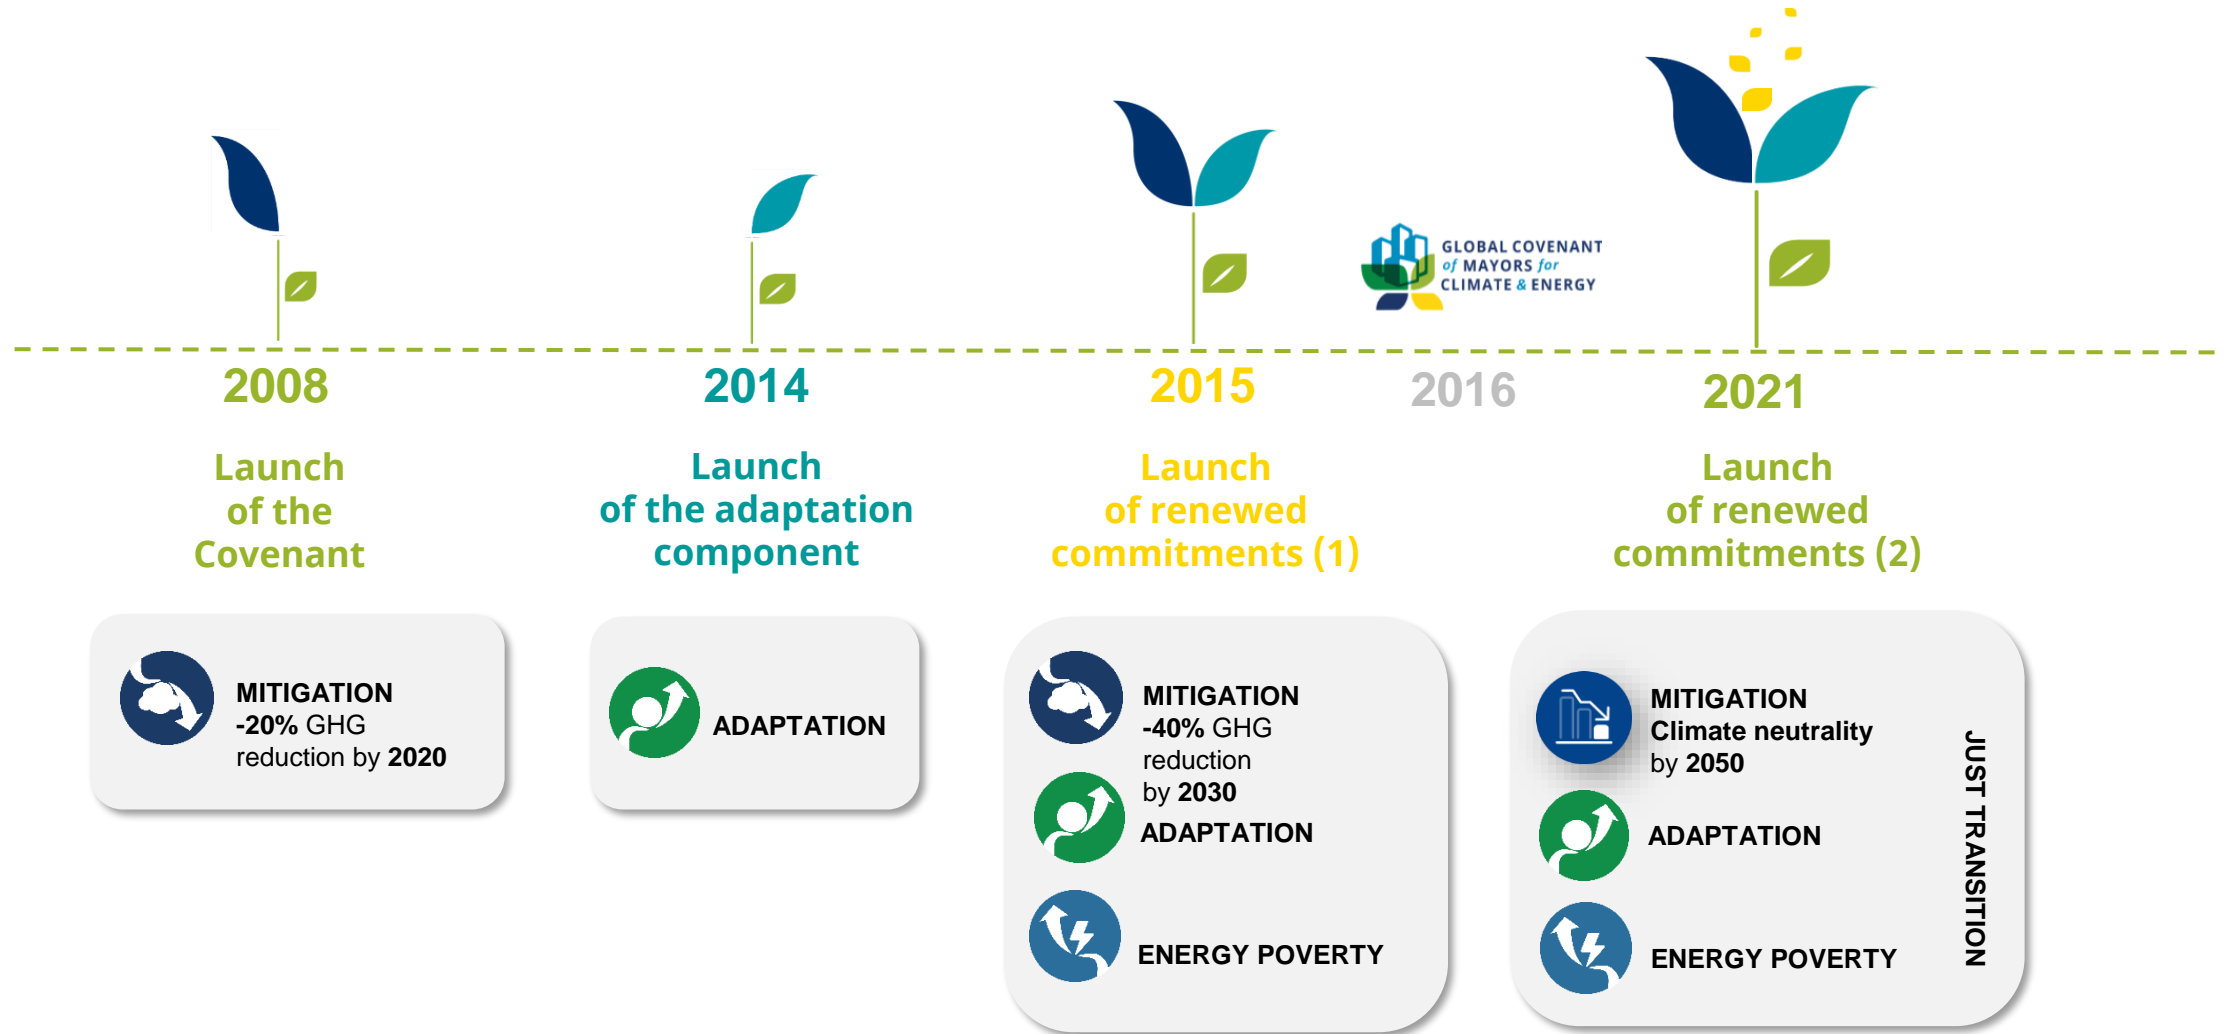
GLOBAL COVENANT of MAYORS for CLIMATE & ENERGY

2008

Launch of the Covenant

MITIGATION
-20% GHG reduction by 2020

2014

Launch of the adaptation component

ADAPTATION

2015

Launch of renewed commitments (1)

MITIGATION
-40% GHG reduction by 2030

ADAPTATION

ENERGY POVERTY

2016

2021

Launch of renewed commitments (2)

MITIGATION
Climate neutrality by 2050

ADAPTATION

ENERGY POVERTY

JUST TRANSITION